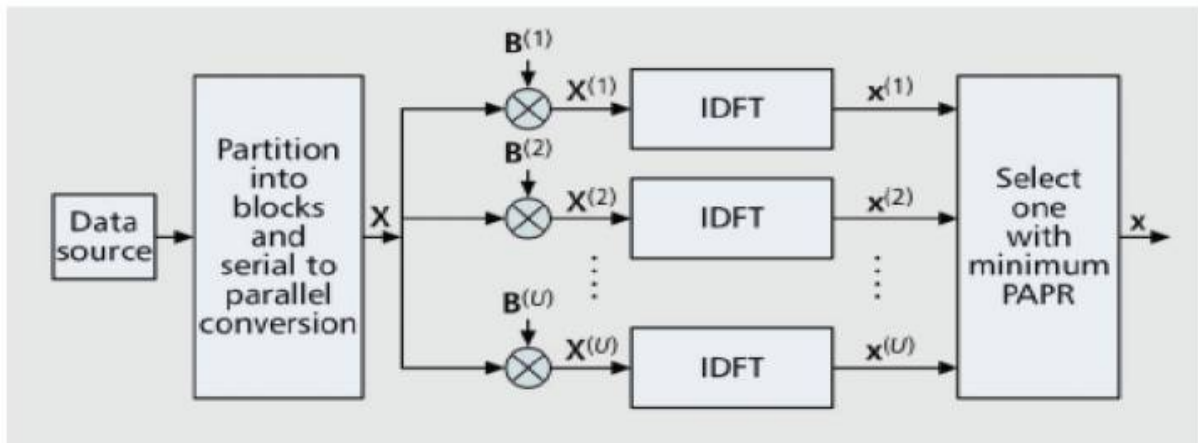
Data source

Partition into blocks and serial to parallel conversion

$\mathbf{X}$

$\mathbf{B}^{(1)}$

$\mathbf{X}^{(1)}$

IDFT

$\mathbf{x}^{(1)}$

$\mathbf{B}^{(2)}$

$\mathbf{X}^{(2)}$

IDFT

$\mathbf{x}^{(2)}$

$\mathbf{B}^{(U)}$

$\mathbf{X}^{(U)}$

IDFT

$\mathbf{x}^{(U)}$

Select one with minimum PAPR

$\mathbf{x}$